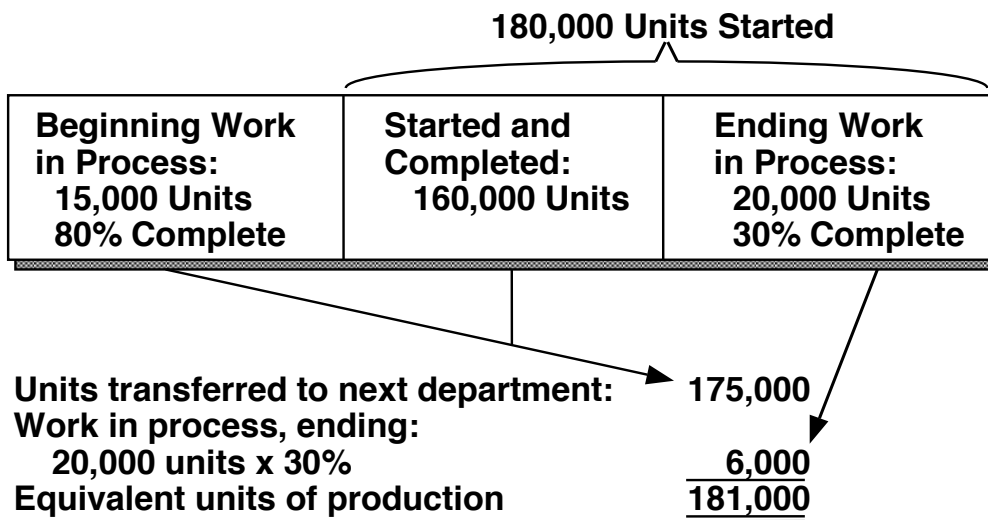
180,000 Units Started

| Beginning Work in Process: 15,000 Units 80% Complete | Started and Completed: 160,000 Units | Ending Work in Process: 20,000 Units 30% Complete |
|---|---|---|

Units transferred to next department: 175,000
Work in process, ending:
20,000 units x 30% 6,000
Equivalent units of production 181,000